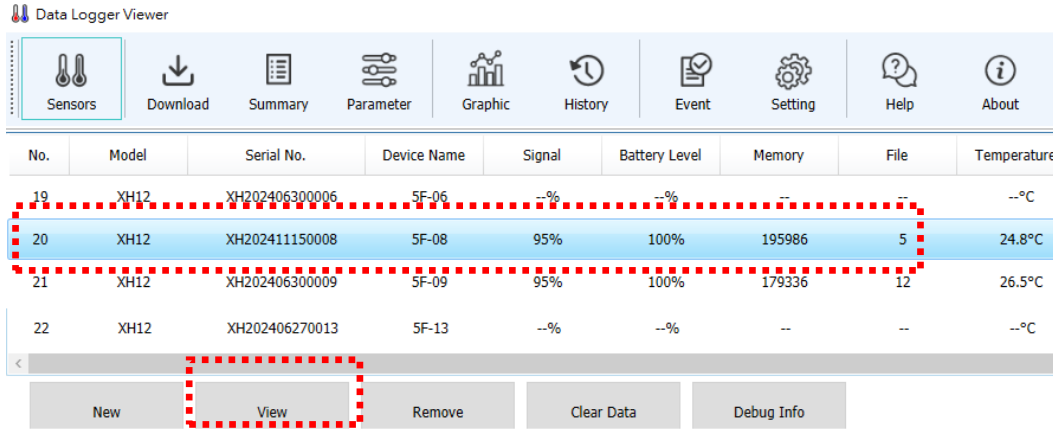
Data Logger Viewer

Sensors Download Summary Parameter Graphic History Event Setting Help About

| No. | Model | Serial No. | Device Name | Signal | Battery Level | Memory | File | Temperature |
|---|---|---|---|---|---|---|---|---|
| 19 | XH12 | XH202406300006 | 5F-06 | --% | --% | -- | -- | --°C |
| 20 | XH12 | XH202411150008 | 5F-08 | 95% | 100% | 195986 | 5 | 24.8°C |
| 21 | XH12 | XH202406300009 | 5F-09 | 95% | 100% | 179336 | 12 | 26.5°C |
| 22 | XH12 | XH202406270013 | 5F-13 | --% | --% | -- | -- | --°C |

New View Remove Clear Data Debug Info